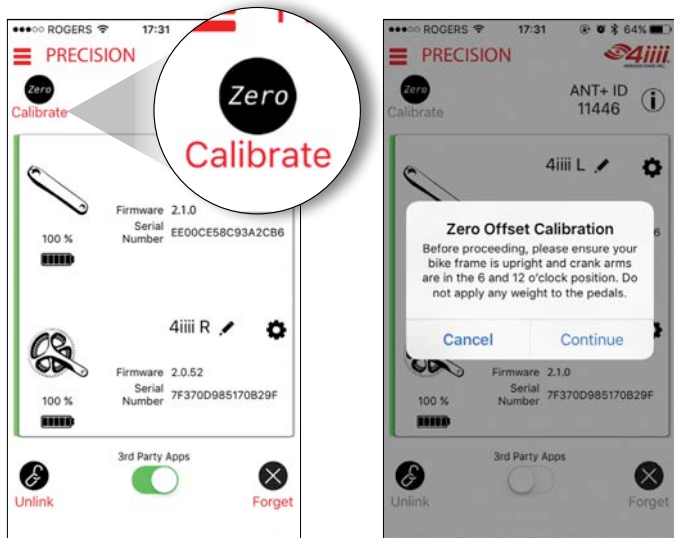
ROGERS 17:31

PRECISION

Zero
Calibrate

Zero
Calibrate

Firmware 2.1.0
Serial Number EE00CE58C93A2CB6

100 %

4iiii R

Firmware 2.0.52
Serial Number 7F370D985170B29F

100 %

3rd Party Apps

Unlink

Forget

ROGERS 17:31 64%

PRECISION

4iiii

Zero
Calibrate

ANT+ ID
11446

4iiii L

Zero Offset Calibration

Before proceeding, please ensure your bike frame is upright and crank arms are in the 6 and 12 o'clock position. Do not apply any weight to the pedals.

Cancel

Continue

Firmware 2.1.0
Serial Number 7F370D985170B29F

100 %

3rd Party Apps

Unlink

Forget